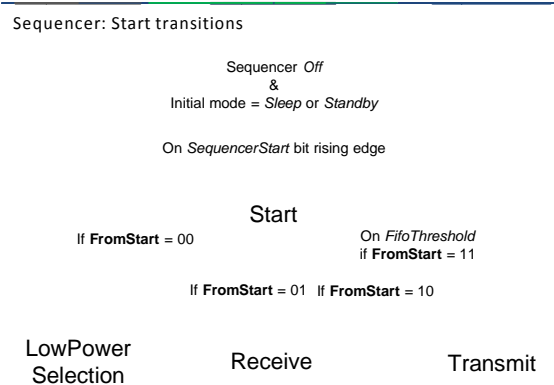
Sequencer: Start transitions

Sequencer Off
&
Initial mode = Sleep or Standby

On SequencerStart bit rising edge

Start

If **FromStart** = 00

On FifoThreshold
if **FromStart** = 11

If **FromStart** = 01 If **FromStart** = 10

LowPower Selection

Receive

Transmit